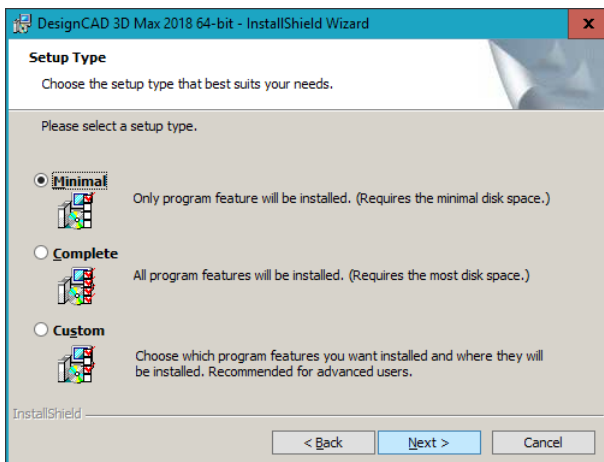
DesignCAD 3D Max 2018 64-bit - InstallShield Wizard

Setup Type

Choose the setup type that best suits your needs.

Please select a setup type.

Minimal

Only program feature will be installed. (Requires the minimal disk space.)

Complete

All program features will be installed. (Requires the most disk space.)

Custom

Choose which program features you want installed and where they will be installed. Recommended for advanced users.

InstallShield

< Back

Next >

Cancel